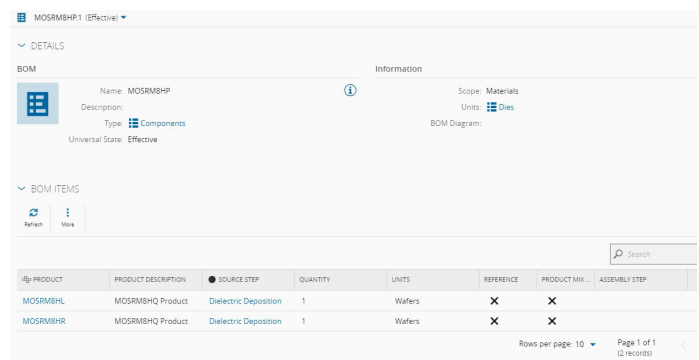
MOSRM8HP.1 (Effective)

DETAILS

BOM

Name: MOSRM8HP
Description:
Type: Components
Universal State: Effective

Information

Scope: Materials
Units: Dies
BOM Diagram:

BOM ITEMS

Refresh More

Search

| PRODUCT | PRODUCT DESCRIPTION | SOURCE STEP | QUANTITY | UNITS | REFERENCE | PRODUCT MIX ... | ASSEMBLY STEP |
|---|---|---|---|---|---|---|---|
| MOSRM8HL | MOSRM8HQ Product | Dielectric Deposition | 1 | Wafers | ✕ | ✕ | |
| MOSRM8HR | MOSRM8HQ Product | Dielectric Deposition | 1 | Wafers | ✕ | ✕ | |

Rows per page: 10

Page 1 of 1
(2 records)